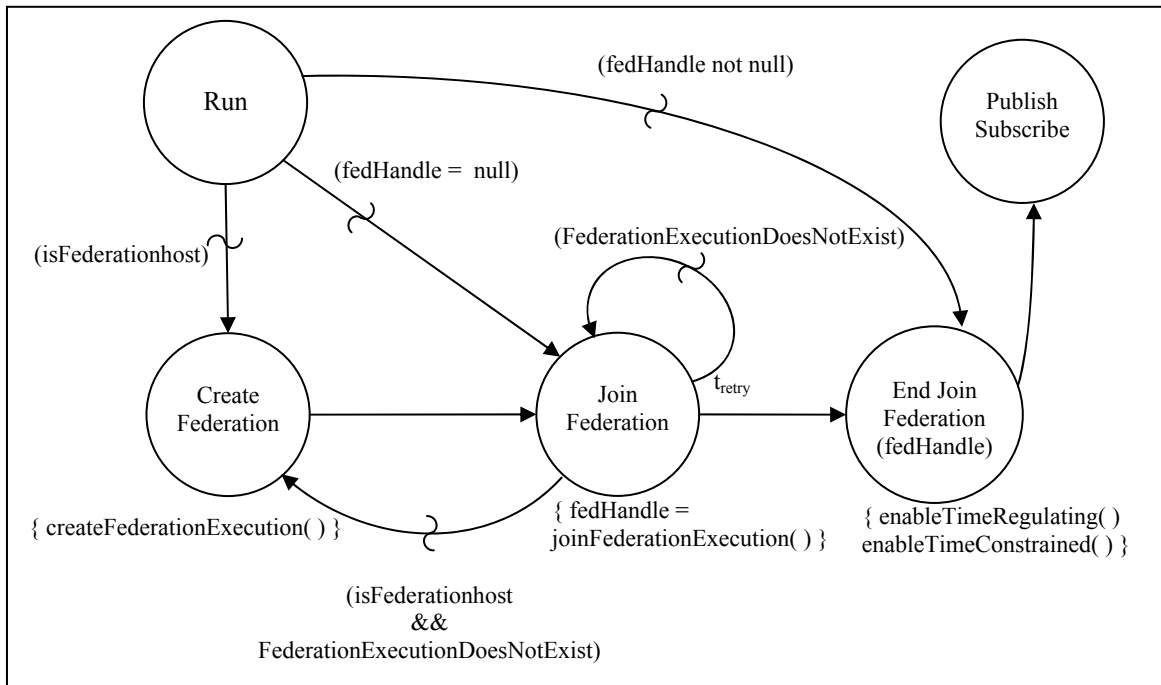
Run

(fedHandle not null)

Publish Subscribe

(fedHandle = null)

(isFederationhost)

(FederationExecutionDoesNotExist)

Create Federation

Join Federation

$t_{retry}$

End Join Federation (fedHandle)

{ createFederationExecution( ) }

{ fedHandle = joinFederationExecution( ) }

{ enableTimeRegulating( ) enableTimeConstrained( ) }

(isFederationhost && FederationExecutionDoesNotExist)